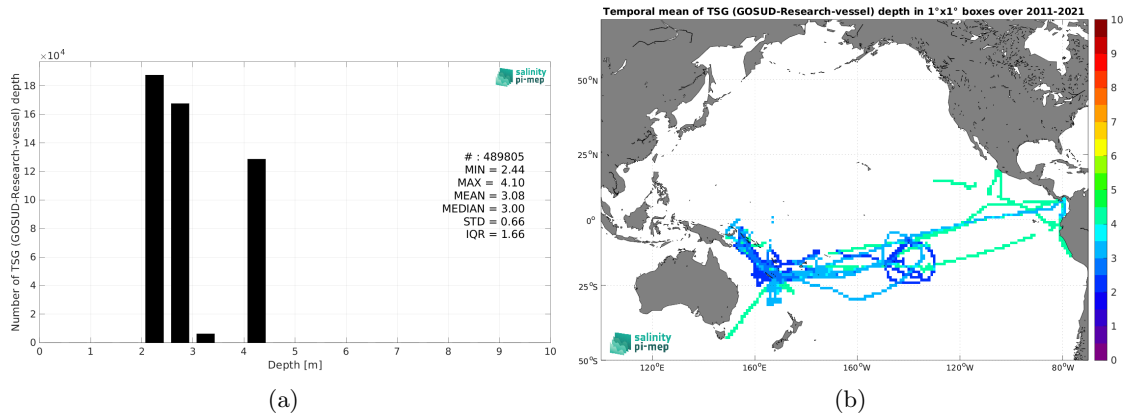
$\times10^4$

salinity pi-mep

Number of TSG (GOSUD-Research-vessel) depth

18
16
14
12
10
8
6
4
2
0

# : 489805
MIN = 2.44
MAX = 4.10
MEAN = 3.08
MEDIAN = 3.00
STD = 0.66
IQR = 1.66

0 1 2 3 4 5 6 7 8 9 10
Depth [m]

(a)

Temporal mean of TSG (GOSUD-Research-vessel) depth in 1°x1° boxes over 2011-2021

50°N
25°N
0°
25°S
50°S

120°E 160°E 160°W 120°W 80°W

salinity pi-mep

10
9
8
7
6
5
4
3
2
1
0

(b)